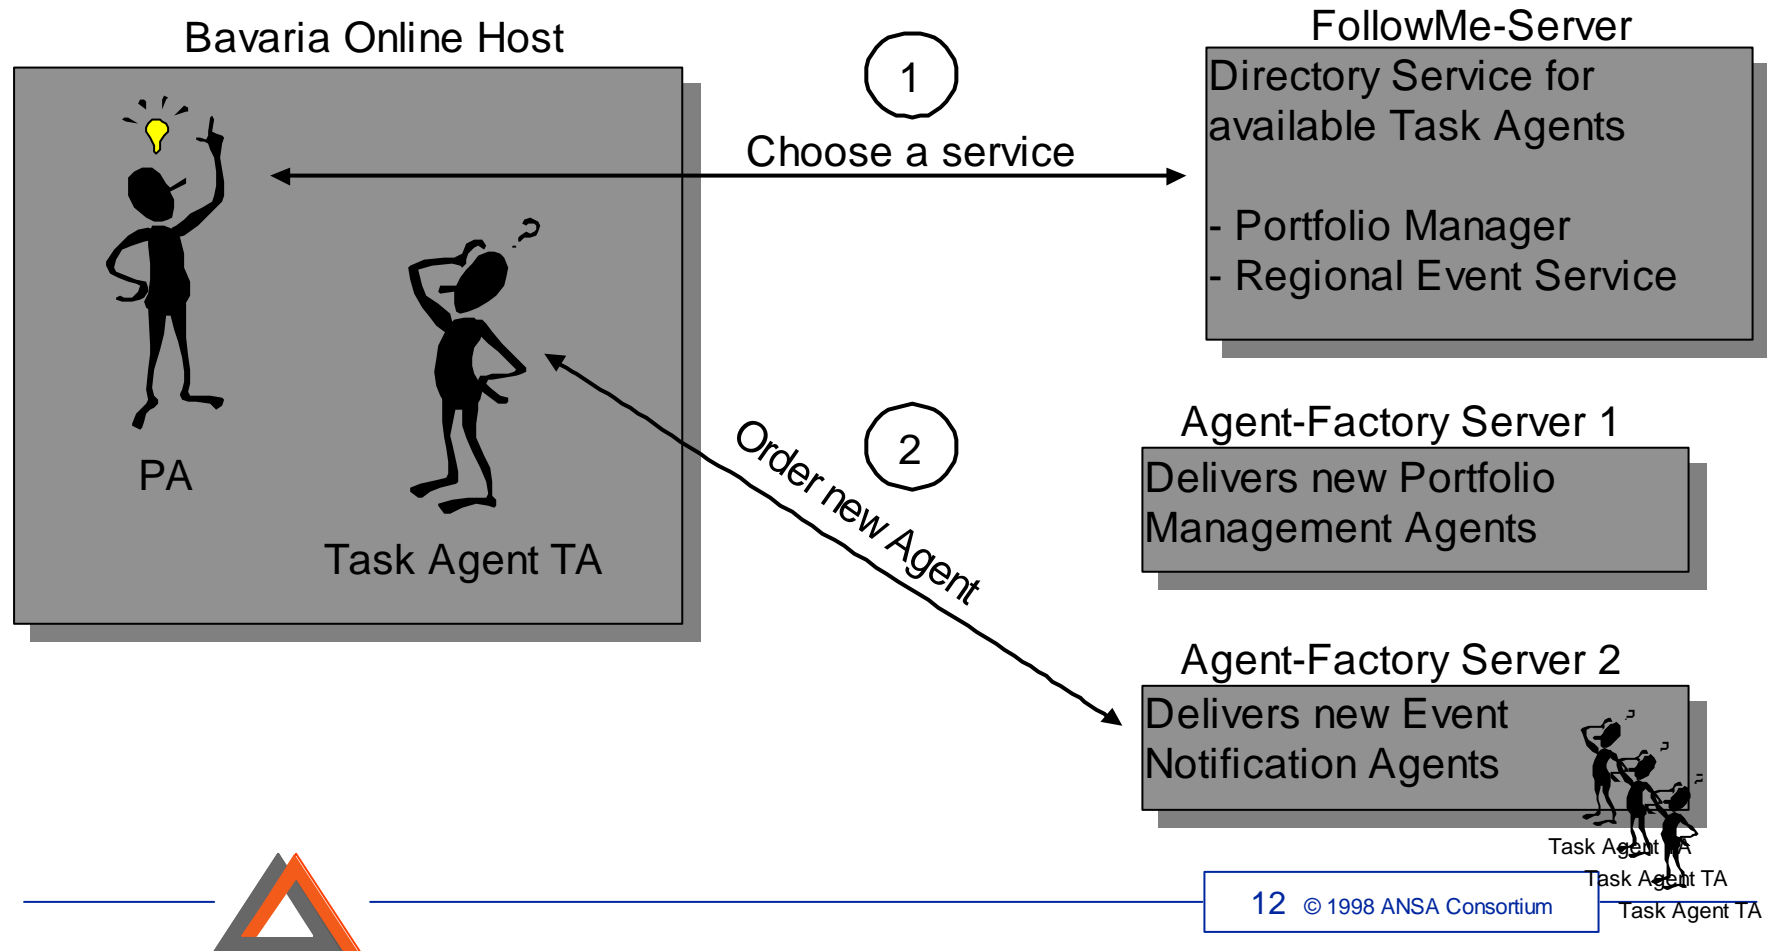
Bavaria Online Host

PA

Task Agent TA

1

Choose a service

FollowMe-Server

Directory Service for available Task Agents

- Portfolio Manager
- Regional Event Service

2

Order new Agent

Agent-Factory Server 1

Delivers new Portfolio Management Agents

Agent-Factory Server 2

Delivers new Event Notification Agents

Task Agent TA
Task Agent TA
Task Agent TA

12 © 1998 ANSA Consortium